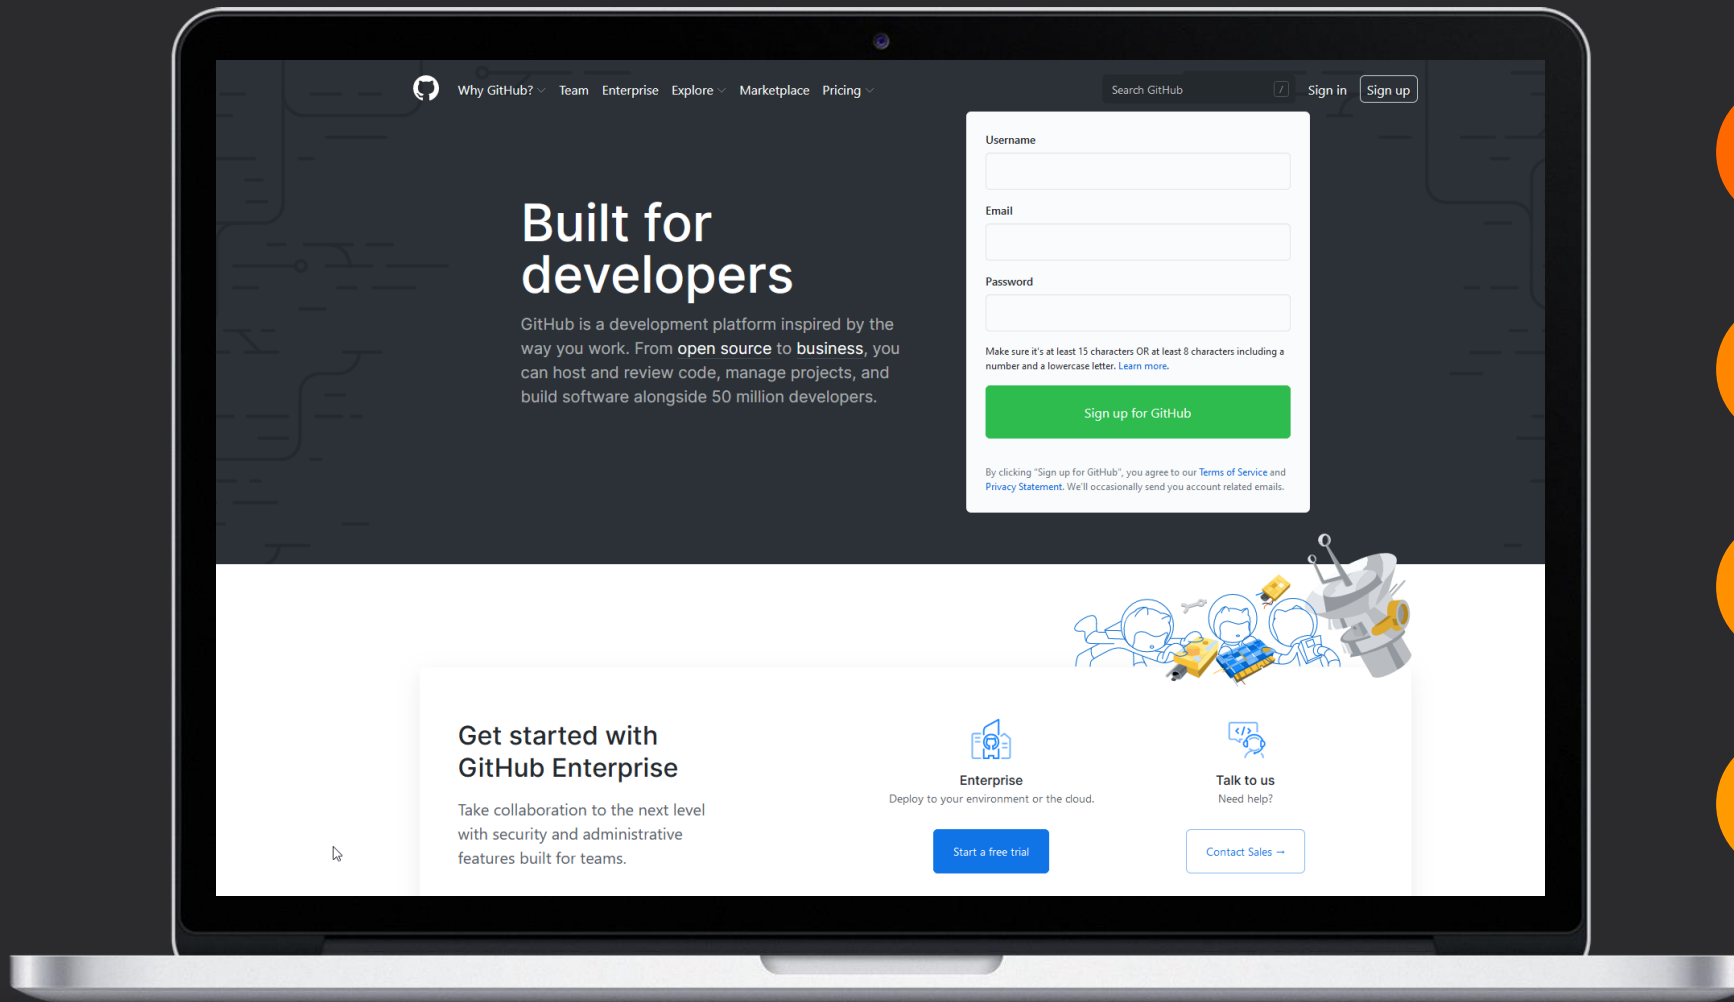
Why GitHub? Team Enterprise Explore Marketplace Pricing

Search GitHub /

Sign in Sign up

Built for developers

GitHub is a development platform inspired by the way you work. From open source to business, you can host and review code, manage projects, and build software alongside 50 million developers.

Username

Email

Password

Make sure it's at least 15 characters OR at least 8 characters including a number and a lowercase letter. Learn more.

Sign up for GitHub

By clicking "Sign up for GitHub", you agree to our Terms of Service and Privacy Statement. We'll occasionally send you account related emails.

Get started with GitHub Enterprise

Take collaboration to the next level with security and administrative features built for teams.

Enterprise
Deploy to your environment or the cloud.

Start a free trial

Talk to us
Need help?

Contact Sales →